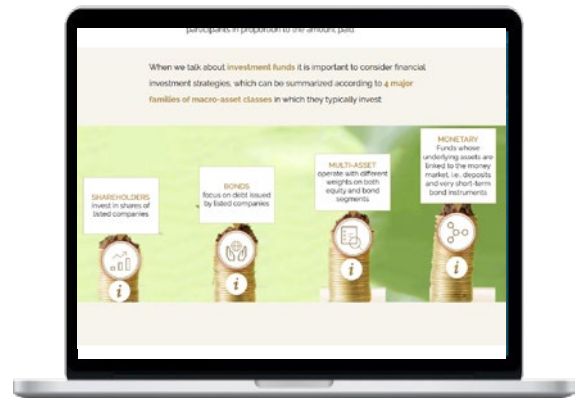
participants in proportion to the amount paid

When we talk about investment funds it is important to consider financial investment strategies, which can be summarized according to 4 major families of macro-asset classes in which they typically invest

SHAREHOLDERS
invest in shares of listed companies

BONDS
focus on debt issued by listed companies

MULTI-ASSET
operate with different weights on both equity and bond segments

MONETARY
Funds whose underlying assets are linked to the money market, i.e., deposits and very short-term bond instruments

i

i

i

i